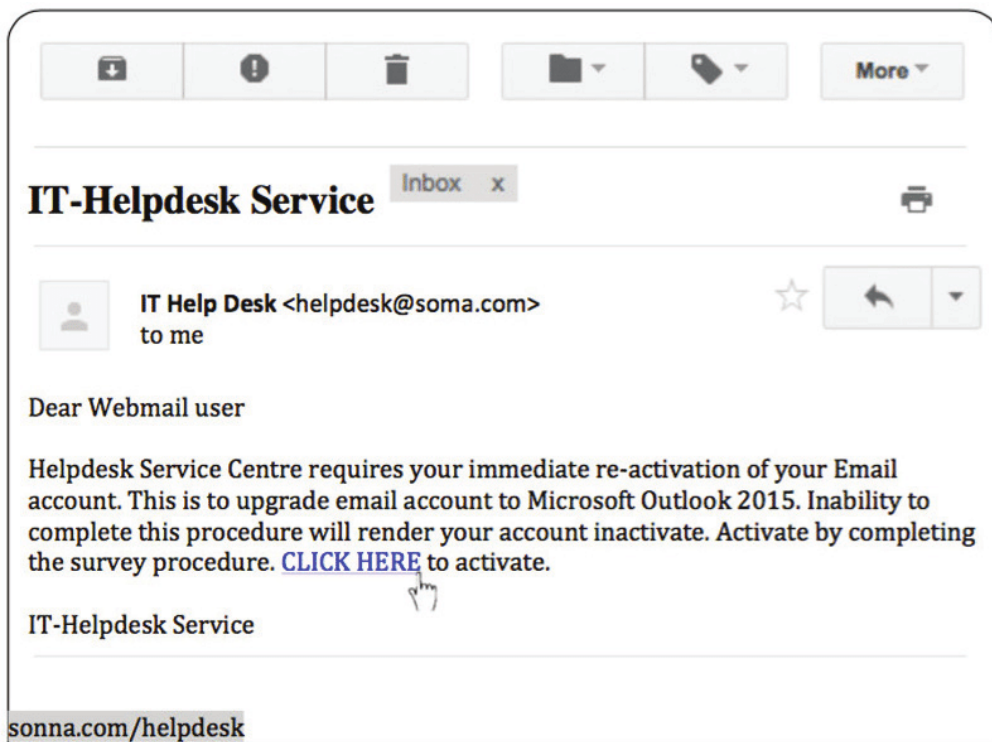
More

IT-Helpdesk Service Inbox x

IT Help Desk <helpdesk@soma.com>
to me

Dear Webmail user

Helpdesk Service Centre requires your immediate re-activation of your Email account. This is to upgrade email account to Microsoft Outlook 2015. Inability to complete this procedure will render your account inactivate. Activate by completing the survey procedure. CLICK HERE to activate.

IT-Helpdesk Service

sonna.com/helpdesk